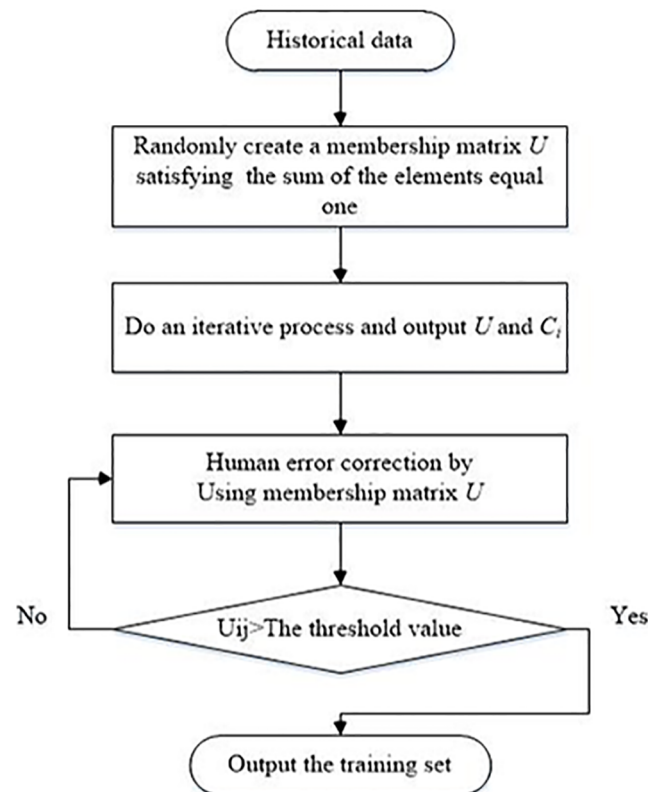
Historical data

Randomly create a membership matrix $U$ satisfying the sum of the elements equal one

Do an iterative process and output $U$ and $C_i$

Human error correction by Using membership matrix $U$

No

Uij>The threshold value

Yes

Output the training set